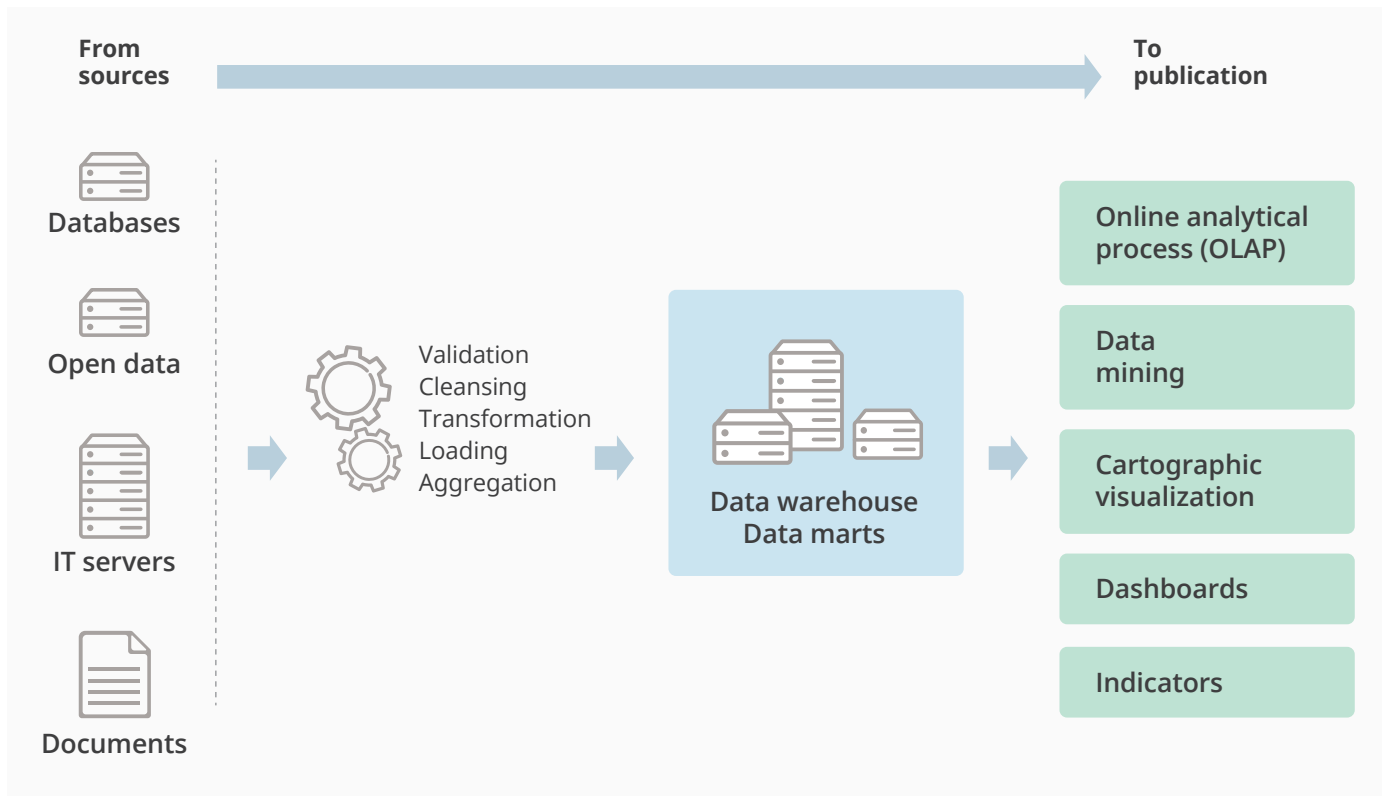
From sources

To publication

Databases

Open data

IT servers

Documents

Validation
Cleansing
Transformation
Loading
Aggregation

Data warehouse
Data marts

Online analytical process (OLAP)

Data mining

Cartographic visualization

Dashboards

Indicators